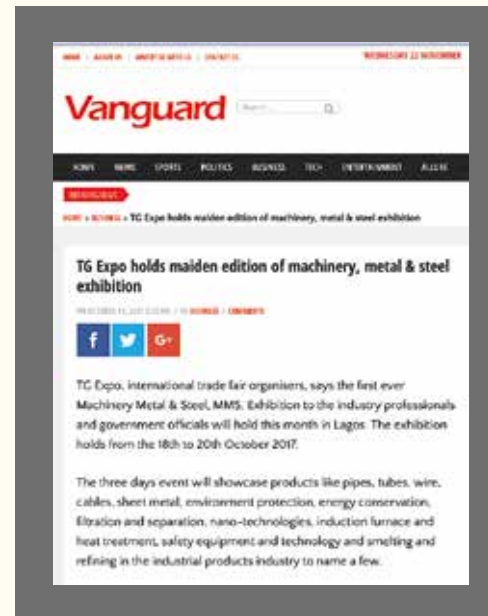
HOME | ADVERTISE | ADVERTISE WITH US | CONTACT US WEDNESDAY 22 NOVEMBER

Vanguard Search...

HOME NEWS SPORTS POLITICS BUSINESS TECH ENTERTAINMENT ALLURE

HEADLINES

HOME » BUSINESS » TG Expo holds maiden edition of machinery, metal & steel exhibition

TG Expo holds maiden edition of machinery, metal & steel exhibition

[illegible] / IN BUSINESS / COMMENTS

f G+

TG Expo, international trade fair organisers, says the first ever Machinery Metal & Steel, MMS, Exhibition to the industry professionals and government officials will hold this month in Lagos. The exhibition holds from the 18th to 20th October 2017.

The three days event will showcase products like pipes, tubes, wire, cables, sheet metal, environment protection, energy conservation, filtration and separation, nano-technologies, induction furnace and heat treatment, safety equipment and technology and smelting and refining in the industrial products industry to name a few.